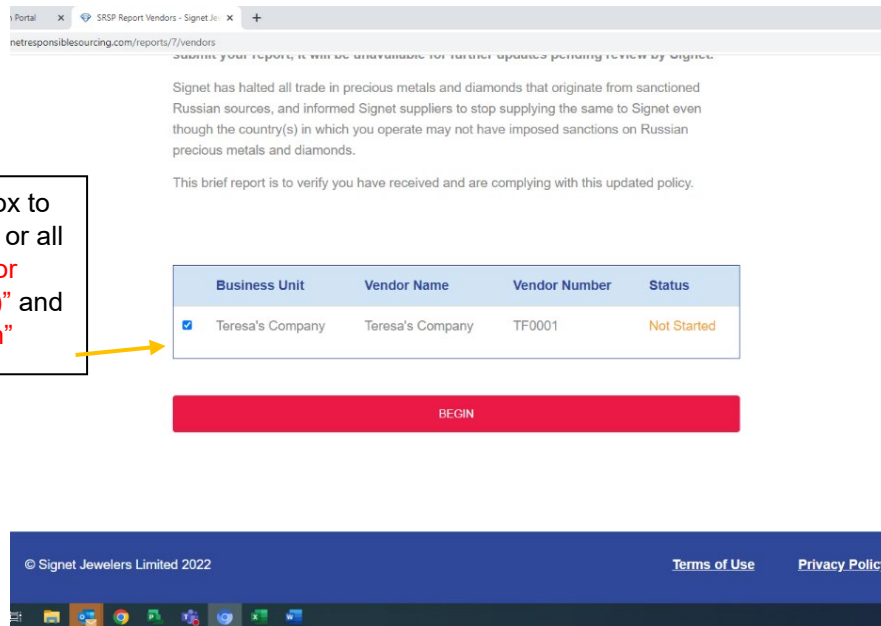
n Portal × SRSP Report Vendors - Signet Je ×
netresponsiblesourcing.com/reports/7/vendors

submit your report, it will be unavailable for further updates pending review by Signet.

Signet has halted all trade in precious metals and diamonds that originate from sanctioned Russian sources, and informed Signet suppliers to stop supplying the same to Signet even though the country(s) in which you operate may not have imposed sanctions on Russian precious metals and diamonds.

This brief report is to verify you have received and are complying with this updated policy.

ox to
or all
or
" and
n"

| | Business Unit | Vendor Name | Vendor Number | Status |
|---|---|---|---|---|
| ☑ | Teresa's Company | Teresa's Company | TF0001 | Not Started |

BEGIN

© Signet Jewelers Limited 2022

Terms of Use

Privacy Polic